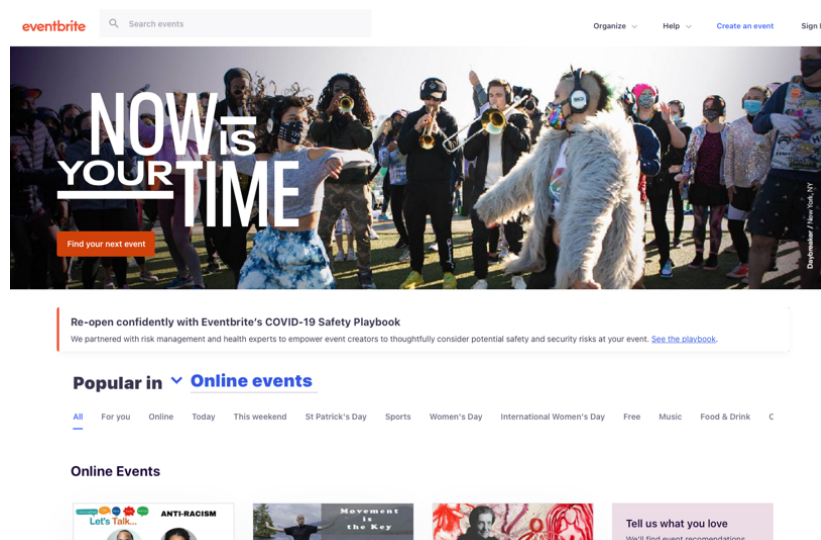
eventbrite

Search events

Organize

Help

Create an event

Sign I

NOW IS YOUR TIME

Find your next event

Daybreaker / New York, NY

Re-open confidently with Eventbrite's COVID-19 Safety Playbook

We partnered with risk management and health experts to empower event creators to thoughtfully consider potential safety and security risks at your event. See the playbook.

Popular in Online events

All For you Online Today This weekend St Patrick's Day Sports Women's Day International Women's Day Free Music Food & Drink C

Online Events

Let's Talk...

ANTI-RACISM

Movement is the Key

Tell us what you love

We'll find event recomendations